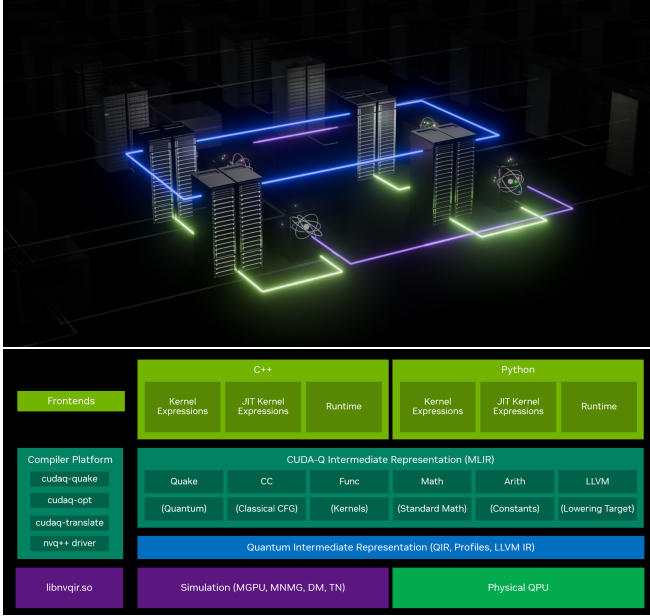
Frontends

C++

Kernel Expressions

JIT Kernel Expressions

Runtime

Python

Kernel Expressions

JIT Kernel Expressions

Runtime

Compiler Platform

cudaq-quake

cudaq-opt

cudaq-translate

nvq++ driver

CUDA-Q Intermediate Representation (MLIR)

| Quake | CC | Func | Math | Arith | LLVM |
|---|---|---|---|---|---|
| (Quantum) | (Classical CFG) | (Kernels) | (Standard Math) | (Constants) | (Lowering Target) |

Quantum Intermediate Representation (QIR, Profiles, LLVM IR)

libnvqir.so

Simulation (MGPU, MNMG, DM, TN)

Physical QPU